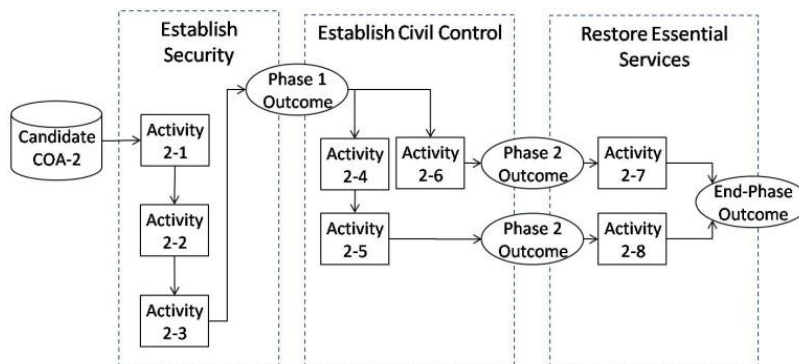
Establish Security

Establish Civil Control

Restore Essential Services

Candidate COA-2

Activity 2-1

Activity 2-2

Activity 2-3

Phase 1 Outcome

Activity 2-4

Activity 2-6

Activity 2-5

Phase 2 Outcome

Phase 2 Outcome

Activity 2-7

Activity 2-8

End-Phase Outcome